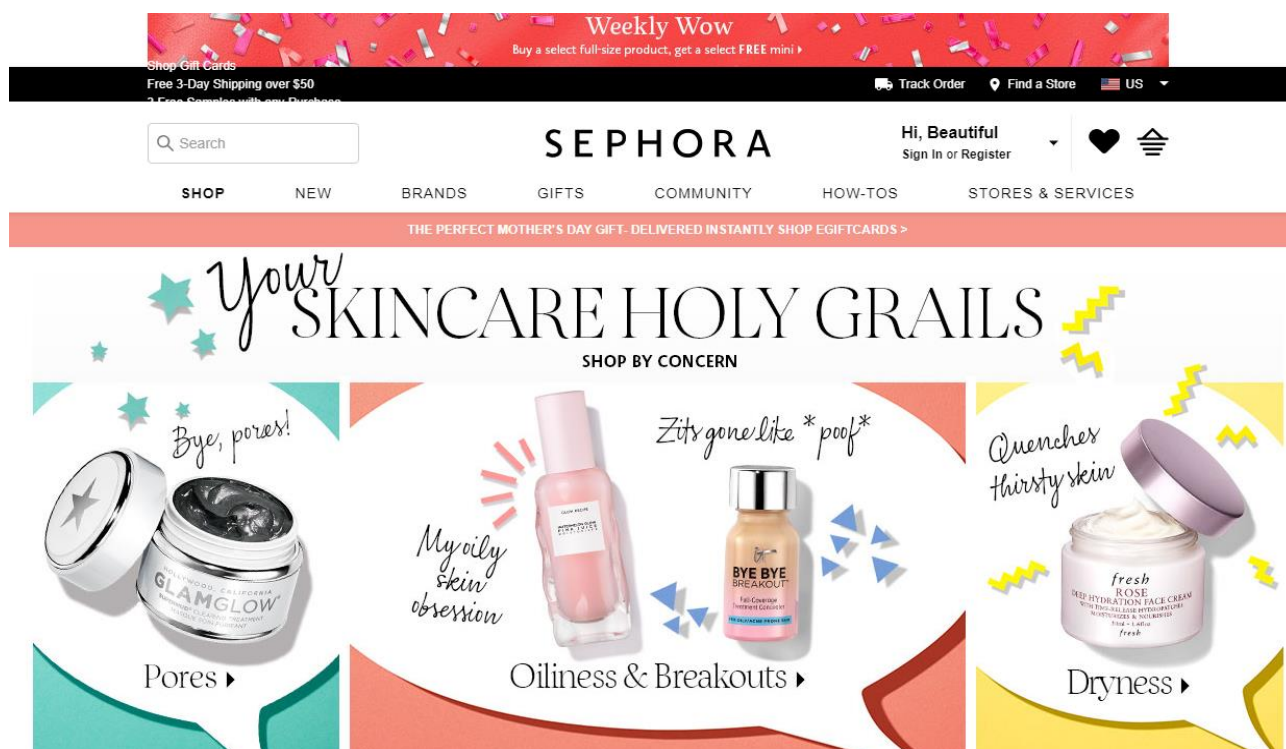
Weekly Wow
Buy a select full-size product, get a select FREE mini ▸

Shop Gift Cards
Free 3-Day Shipping over $50
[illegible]

Track Order
Find a Store
US

Search

SEPHORA

Hi, Beautiful
Sign In or Register

SHOP
NEW
BRANDS
GIFTS
COMMUNITY
HOW-TOS
STORES & SERVICES

THE PERFECT MOTHER'S DAY GIFT- DELIVERED INSTANTLY SHOP EGIFTCARDS >

Your SKINCARE HOLY GRAILS
SHOP BY CONCERN

Bye, pores!

HOLLYWOOD, CALIFORNIA
GLAMGLOW

Pores ▸

Zits gone like *poof*

My oily skin obsession

GLOW RECIPE

BYE BYE BREAKOUT
Full-Coverage Treatment Concealer

Oiliness & Breakouts ▸

Quenches thirsty skin

fresh
ROSE
DEEP HYDRATION FACE CREAM
fresh

Dryness ▸